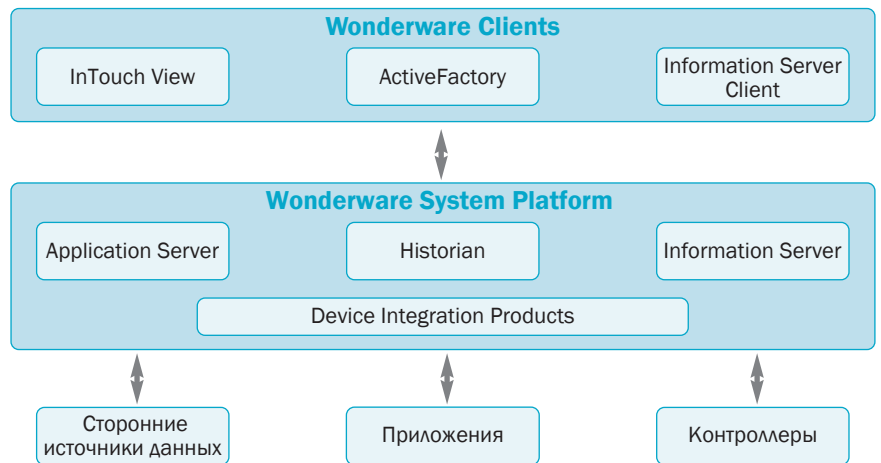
Wonderware Clients

InTouch View

ActiveFactory

Information Server Client

Wonderware System Platform

Application Server

Historian

Information Server

Device Integration Products

Сторонние источники данных

Приложения

Контроллеры